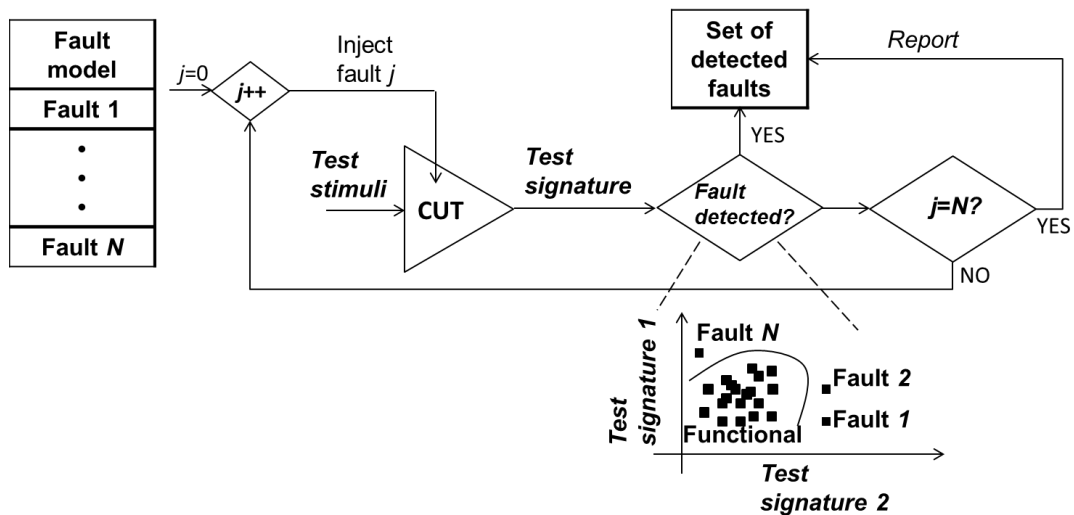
Fault model
Fault 1
•
•
•
Fault $N$

$j$=0
$j$++
Inject fault $j$
Set of detected faults
Report
YES
Test stimuli
CUT
Test signature
Fault detected?
$j$=$N$?
YES
NO

Fault $N$
Test signature 1
Fault 2
Fault 1
Functional
Test signature 2